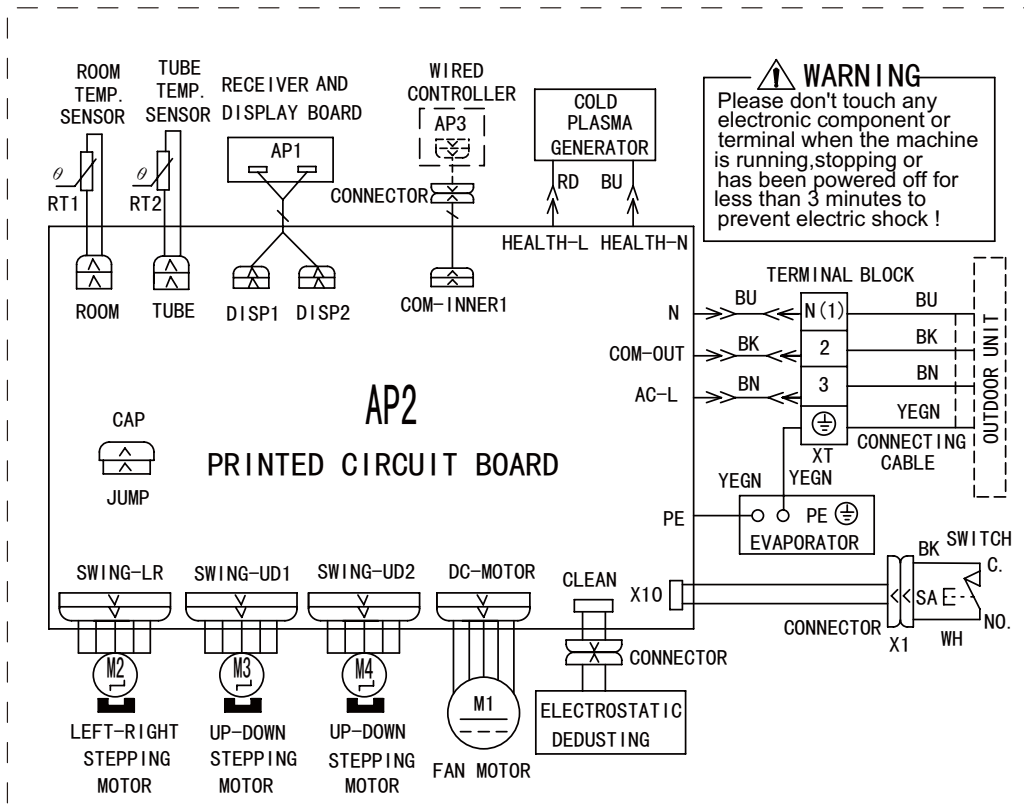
ROOM TEMP. SENSOR

TUBE TEMP. SENSOR

RECEIVER AND DISPLAY BOARD

WIRED CONTROLLER

COLD PLASMA GENERATOR

⚠ WARNING
Please don't touch any electronic component or terminal when the machine is running,stopping or has been powered off for less than 3 minutes to prevent electric shock !

AP1

AP3

$\theta$ RT1

$\theta$ RT2

CONNECTOR

RD BU

HEALTH-L HEALTH-N

ROOM TUBE DISP1 DISP2 COM-INNER1

TERMINAL BLOCK

N BU N(1) BU

COM-OUT BK 2 BK

AC-L BN 3 BN

YEGN

OUTDOOR UNIT

CONNECTING CABLE

XT

AP2

CAP

PRINTED CIRCUIT BOARD

JUMP

YEGN YEGN

PE

PE

EVAPORATOR

BK SWITCH

C.

SWING-LR SWING-UD1 SWING-UD2 DC-MOTOR CLEAN

X10

SA

NO.

CONNECTOR X1 WH

M2 M3 M4

CONNECTOR

M1

ELECTROSTATIC DEDUSTING

LEFT-RIGHT STEPPING MOTOR

UP-DOWN STEPPING MOTOR

UP-DOWN STEPPING MOTOR

FAN MOTOR